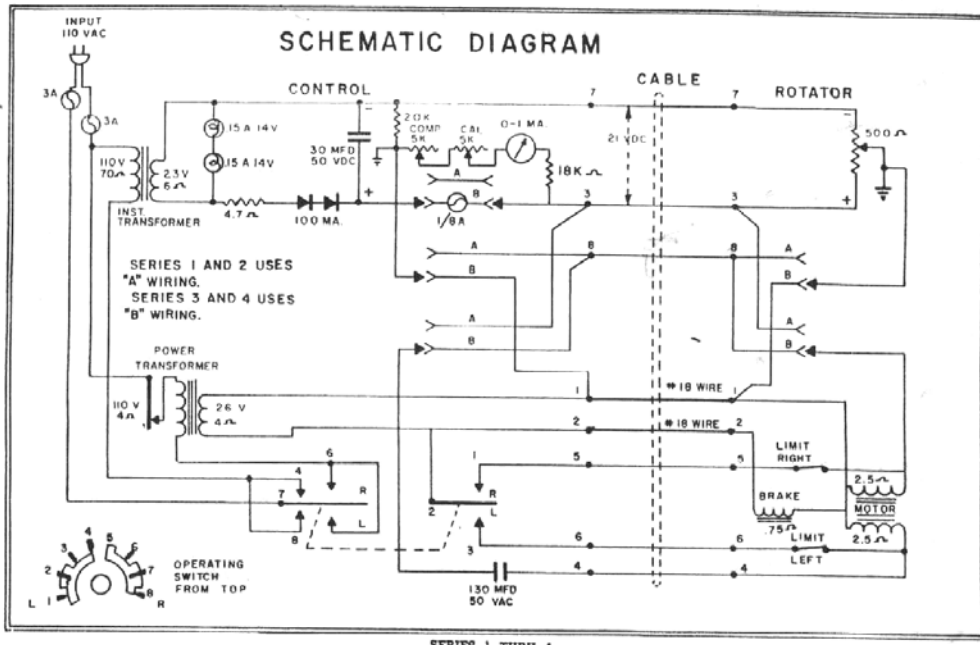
INPUT
110 VAC

SCHEMATIC DIAGRAM

CONTROL

CABLE

ROTATOR

3A

3A

110V
70Ω

2.3V
6Ω

INST.
TRANSFORMER

.15 A 14V

.15 A 14V

4.7Ω

100 MA.

30 MFD
50 VDC

20K
COMP
5K

CAL
5K

0-1 MA.

18K Ω

21 VDC

1/8A

500Ω

7

7

3

3

A

B

8

8

SERIES 1 AND 2 USES "A" WIRING.
SERIES 3 AND 4 USES "B" WIRING.

POWER
TRANSFORMER

110 V
4Ω

26 V
4Ω

1

# 18 WIRE

1

2

# 18 WIRE

2

LIMIT
RIGHT

5

5

BRAKE

.75Ω

2.5Ω

MOTOR

2.5Ω

LIMIT
LEFT

6

6

4

4

4

6

7

R

L

8

1

R

L

2

3

130 MFD
50 VAC

OPERATING
SWITCH
FROM TOP

1 2 3 4 5 6 7 8
L R

SERIES 1 THRU 4